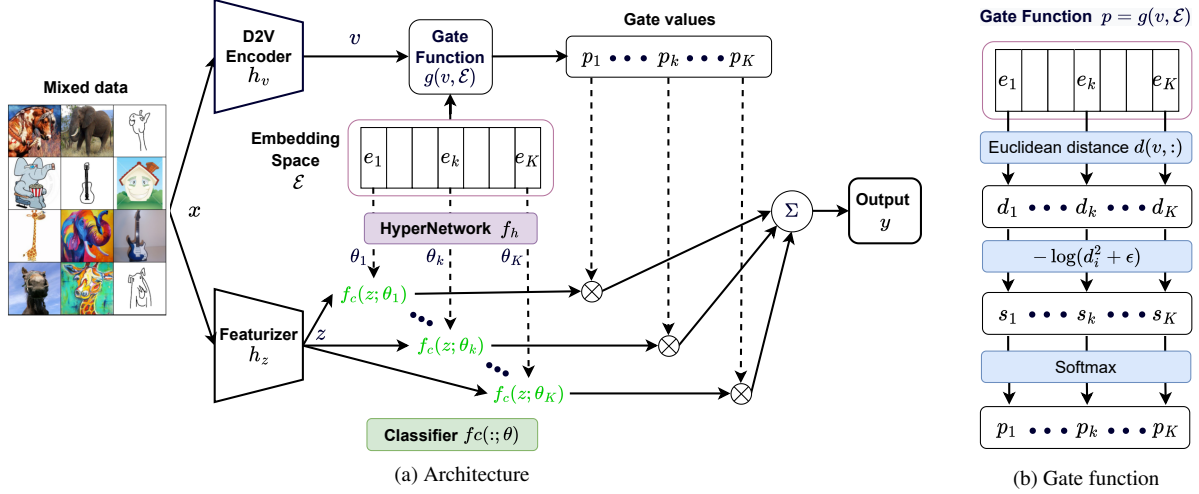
Mixed data

$x$

D2V Encoder $h_v$

$v$

Gate Function $g(v, \mathcal{E})$

Gate values

$p_1 \bullet\bullet\bullet p_k \bullet\bullet\bullet p_K$

Embedding Space $\mathcal{E}$

$e_1$ $e_k$ $e_K$

HyperNetwork $f_h$

$\theta_1$ $\theta_k$ $\theta_K$

$\Sigma$

Output $y$

Featurizer $h_z$

$z$

$f_c(z;\theta_1)$

$f_c(z;\theta_k)$

$f_c(z;\theta_K)$

Classifier $fc(:;\theta)$

(a) Architecture

Gate Function $p = g(v, \mathcal{E})$

$e_1$ $e_k$ $e_K$

Euclidean distance $d(v, :)$

$d_1 \bullet\bullet\bullet d_k \bullet\bullet\bullet d_K$

$-\log(d_i^2 + \epsilon)$

$s_1 \bullet\bullet\bullet s_k \bullet\bullet\bullet s_K$

Softmax

$p_1 \bullet\bullet\bullet p_k \bullet\bullet\bullet p_K$

(b) Gate function